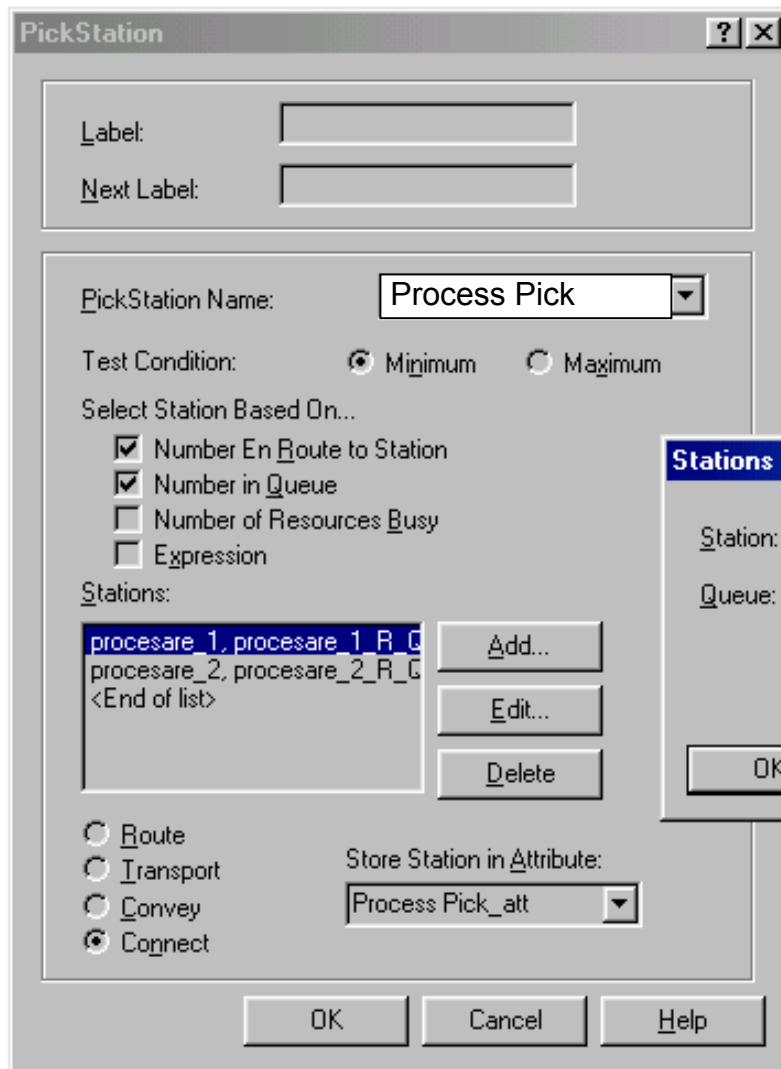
PickStation

?
X

Label:

Next Label:

PickStation Name: Process Pick

Test Condition: Minimum Maximum

Select Station Based On...

Number En Route to Station

Number in Queue

Number of Resources Busy

Expression

Stations:

procesare_1, procesare_1_R_Q

procesare_2, procesare_2_R_Q

<End of list>

Add...

Edit...

Delete

Route

Transport

Convey

Connect

Store Station in Attribute:

Process Pick_att

OK

Cancel

Help

Stations

Station:

Queue:

OK